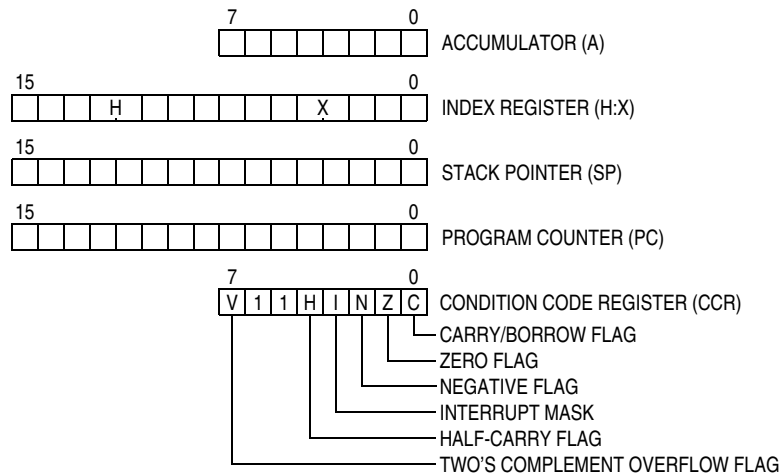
7 0
ACCUMULATOR (A)

15 0
H X
INDEX REGISTER (H:X)

15 0
STACK POINTER (SP)

15 0
PROGRAM COUNTER (PC)

7 0
V 1 1 H I N Z C
CONDITION CODE REGISTER (CCR)

CARRY/BORROW FLAG
ZERO FLAG
NEGATIVE FLAG
INTERRUPT MASK
HALF-CARRY FLAG
TWO'S COMPLEMENT OVERFLOW FLAG